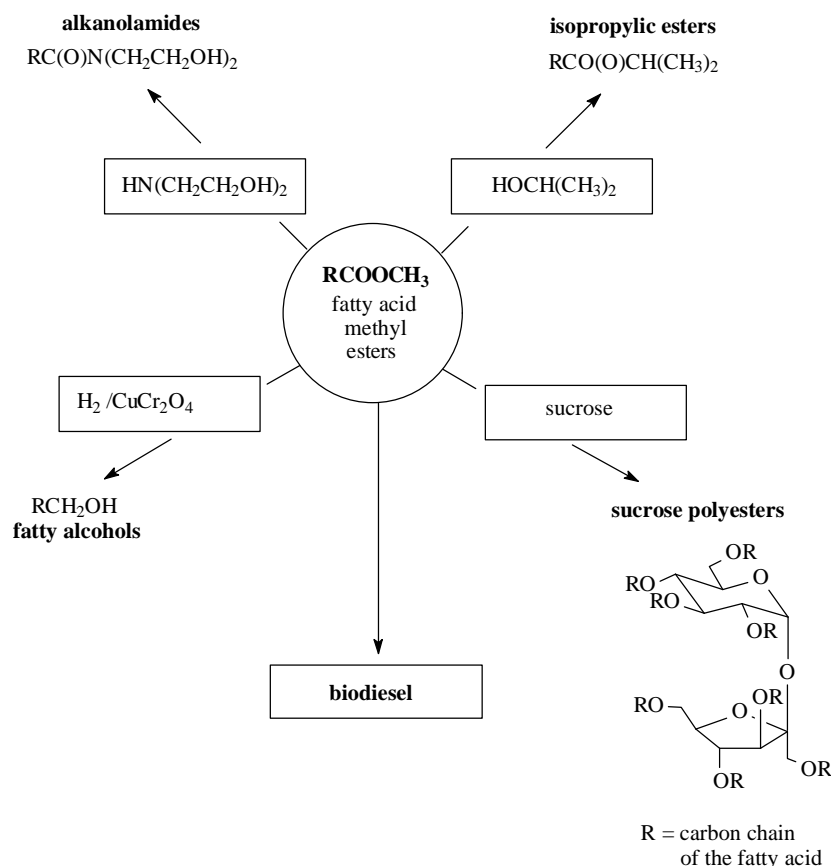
alkanolamides
$RC(O)N(CH_2CH_2OH)_2$

isopropylic esters
$RCO(O)CH(CH_3)_2$

$HN(CH_2CH_2OH)_2$

$HOCH(CH_3)_2$

$RCOOCH_3$
fatty acid methyl esters

$H_2/CuCr_2O_4$

sucrose

$RCH_2OH$
fatty alcohols

sucrose polyesters

OR
RO O
RO
OR
O
OR
RO O
OR
OR

biodiesel

R = carbon chain of the fatty acid